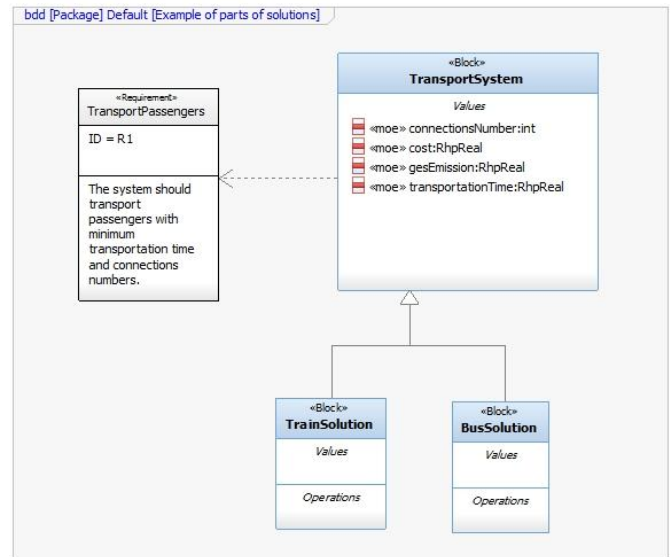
bdd [Package] Default [Example of parts of solutions]

«Requirement»
TransportPassengers

ID = R1

The system should transport passengers with minimum transportation time and connections numbers.

«Block»
TransportSystem

Values

«moe» connectionsNumber:int
«moe» cost:RhpReal
«moe» gesEmission:RhpReal
«moe» transportationTime:RhpReal

«Block»
TrainSolution

Values

Operations

«Block»
BusSolution

Values

Operations